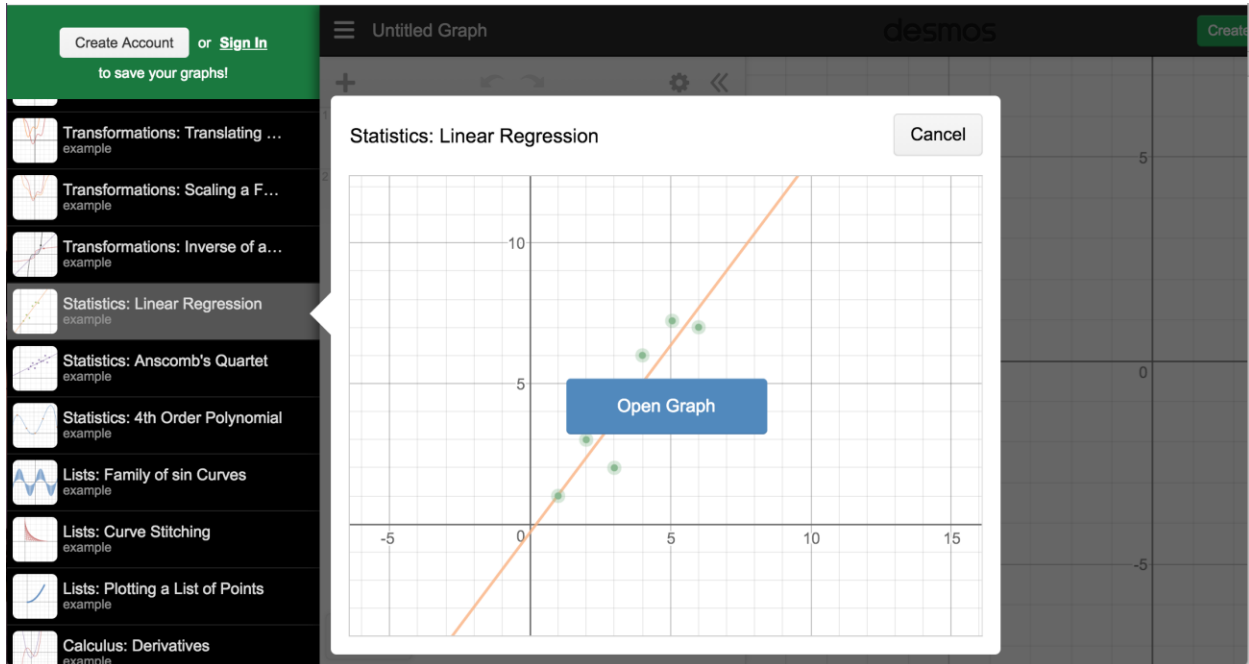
Create Account or Sign In
to save your graphs!

Untitled Graph
desmos
Create

Transformations: Translating …
example
Transformations: Scaling a F…
example
Transformations: Inverse of a…
example
Statistics: Linear Regression
example
Statistics: Anscomb's Quartet
example
Statistics: 4th Order Polynomial
example
Lists: Family of sin Curves
example
Lists: Curve Stitching
example
Lists: Plotting a List of Points
example
Calculus: Derivatives
example

Statistics: Linear Regression
Cancel

10
5
0
-5
5
10
15

Open Graph

5
0
-5